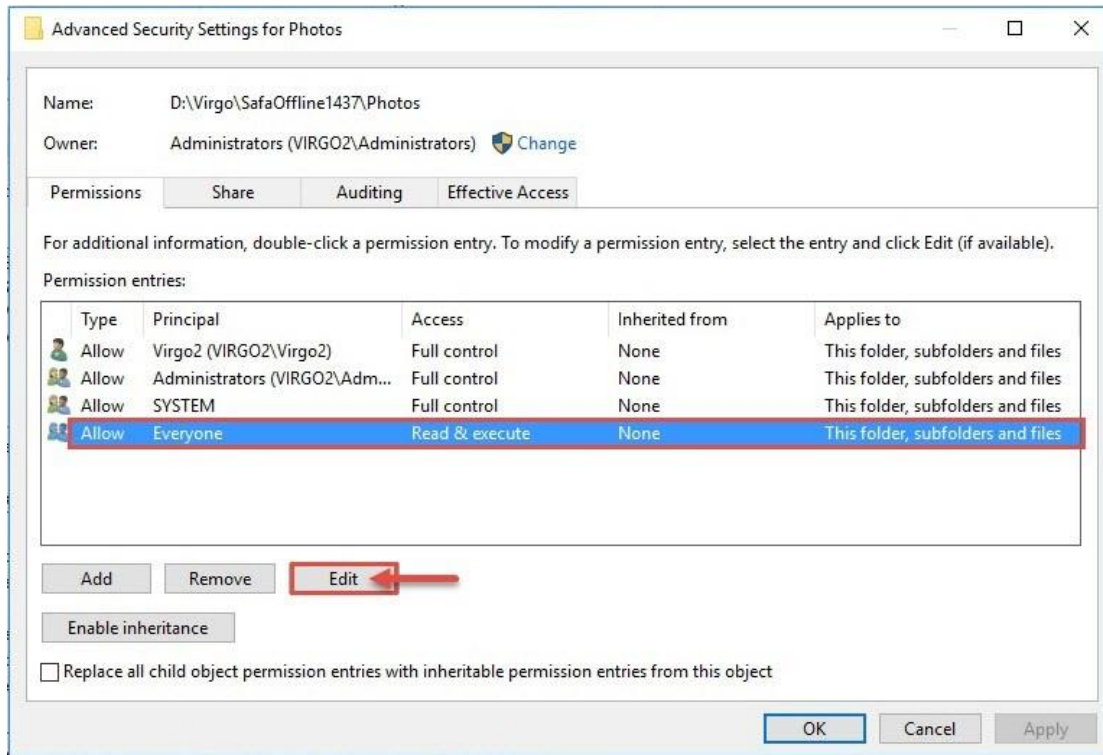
Advanced Security Settings for Photos

Name: D:\Virgo\SafaOffline1437\Photos

Owner: Administrators (VIRGO2\Administrators) Change

Permissions | Share | Auditing | Effective Access

For additional information, double-click a permission entry. To modify a permission entry, select the entry and click Edit (if available).

Permission entries:

| Type | Principal | Access | Inherited from | Applies to |
|---|---|---|---|---|
| Allow | Virgo2 (VIRGO2\Virgo2) | Full control | None | This folder, subfolders and files |
| Allow | Administrators (VIRGO2\Adm... | Full control | None | This folder, subfolders and files |
| Allow | SYSTEM | Full control | None | This folder, subfolders and files |
| Allow | Everyone | Read & execute | None | This folder, subfolders and files |

Add | Remove | Edit

Enable inheritance

Replace all child object permission entries with inheritable permission entries from this object

OK | Cancel | Apply